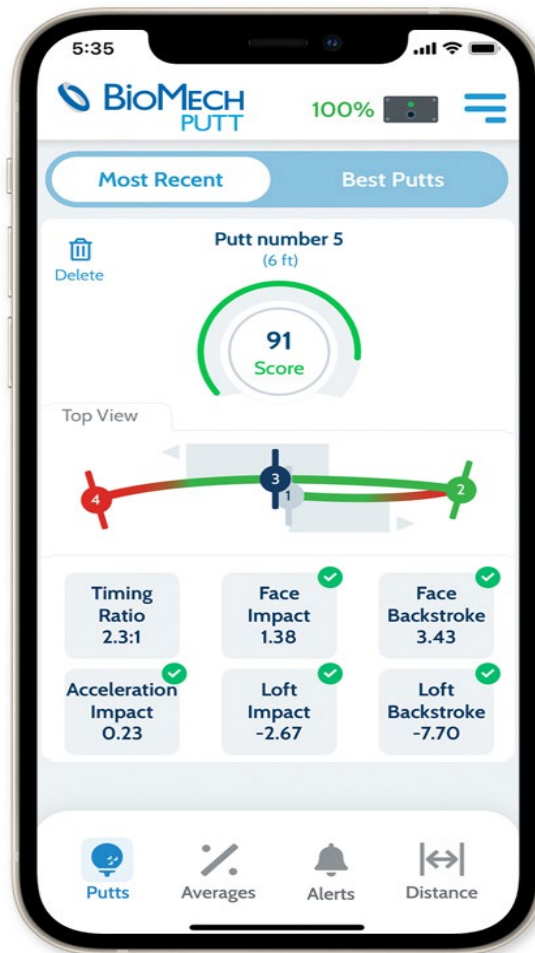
5:35

BioMech PUTT

100%

Most Recent

Best Putts

Delete

Putt number 5
(6 ft)

91
Score

Top View

4
3
1
2

Timing Ratio
2.3:1

Face Impact
1.38

Face Backstroke
3.43

Acceleration Impact
0.23

Loft Impact
-2.67

Loft Backstroke
-7.70

Putts

Averages

Alerts

Distance